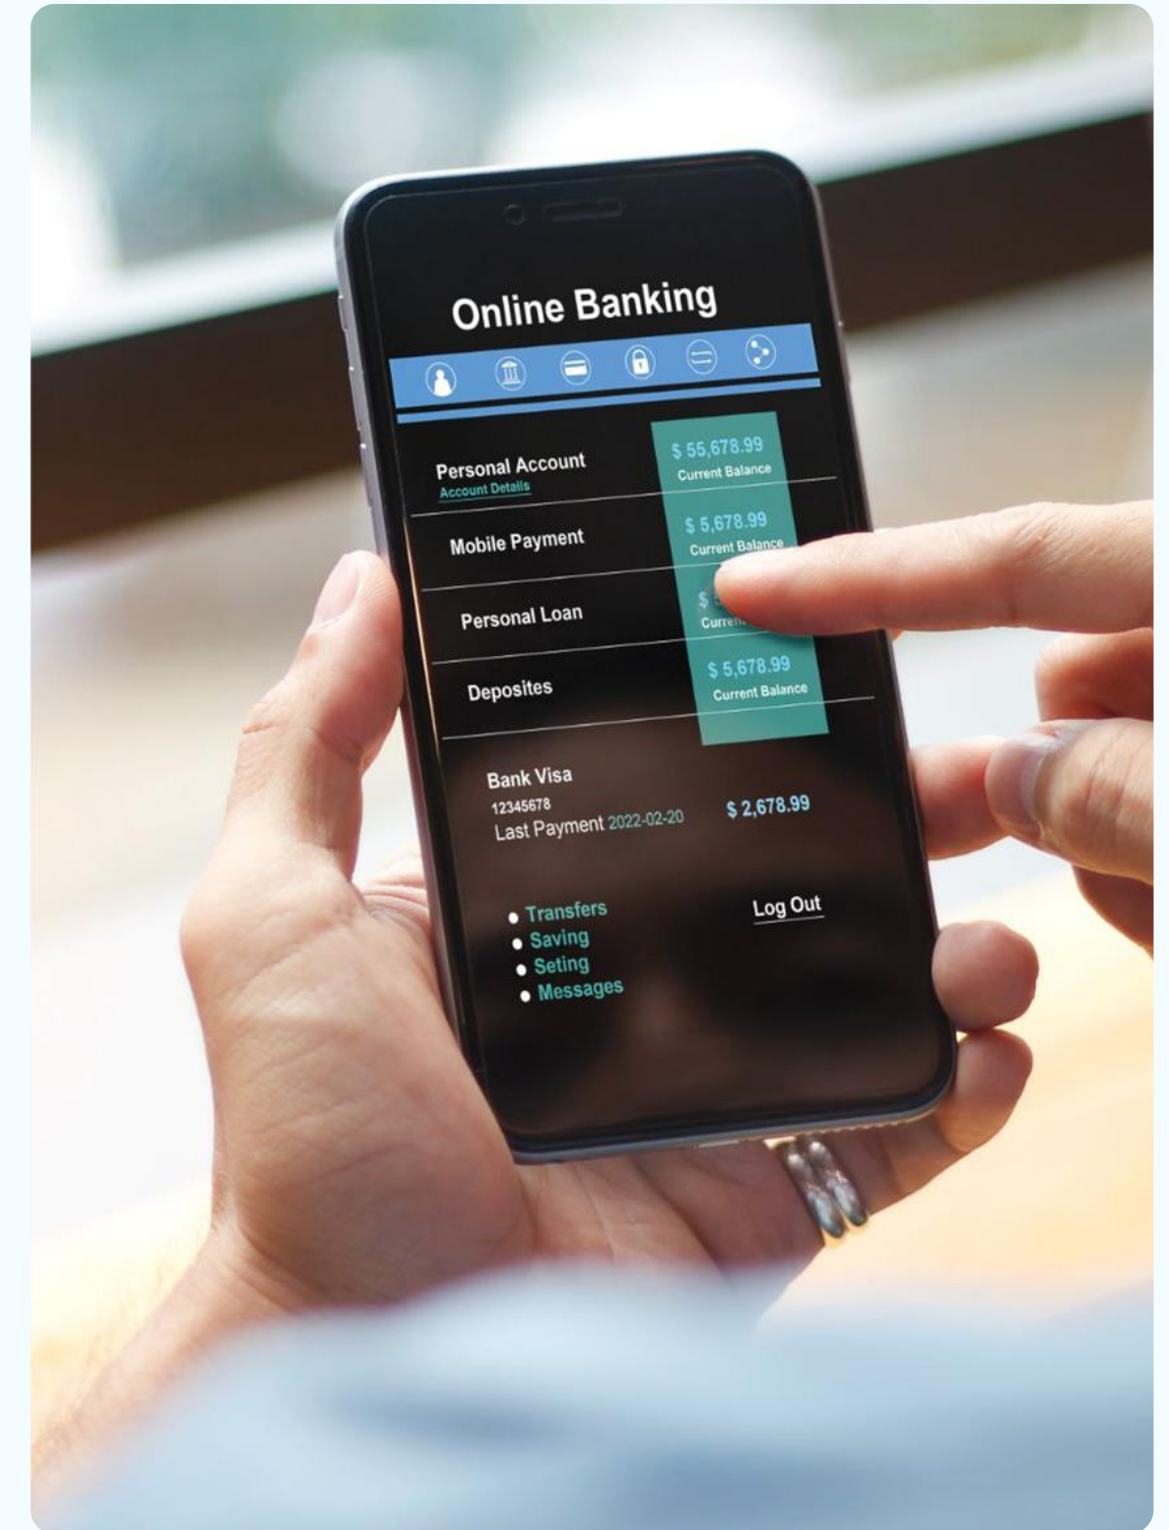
Online Banking

Personal Account
Account Details
$ 55,678.99
Current Balance

Mobile Payment
$ 5,678.99
Current Balance

Personal Loan
$ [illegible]
Curre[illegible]

Deposites
$ 5,678.99
Current Balance

Bank Visa
12345678
Last Payment 2022-02-20
$ 2,678.99

• Transfers
• Saving
• Seting
• Messages

Log Out